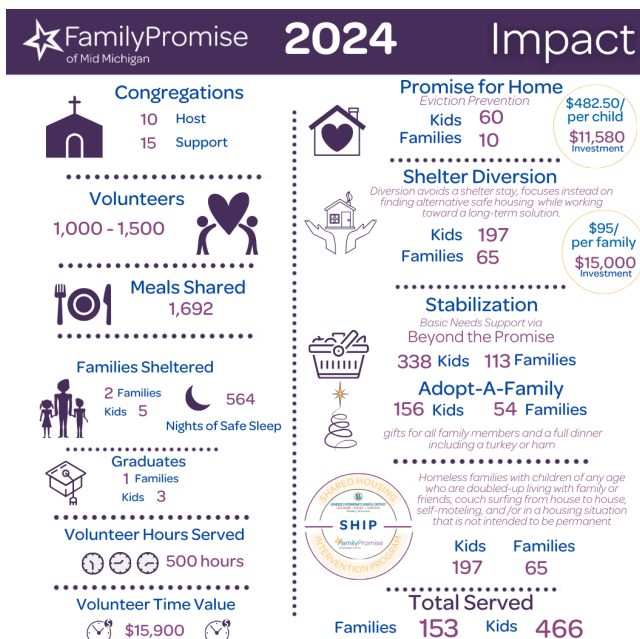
FamilyPromise of Mid Michigan 2024 Impact

Congregations
10 Host
15 Support

Volunteers
1,000 - 1,500

Meals Shared
1,692

Families Sheltered
2 Families
Kids 5
564
Nights of Safe Sleep

Graduates
1 Families
Kids 3

Volunteer Hours Served
500 hours

Volunteer Time Value
$15,900

Promise for Home
Eviction Prevention
Kids 60
Families 10
$482.50/ per child
$11,580 Investment

Shelter Diversion
Diversion avoids a shelter stay, focuses instead on finding alternative safe housing while working toward a long-term solution.
Kids 197
Families 65
$95/ per family
$15,000 Investment

Stabilization
Basic Needs Support via Beyond the Promise
338 Kids 113 Families

Adopt-A-Family
156 Kids 54 Families
gifts for all family members and a full dinner including a turkey or ham

SHARED HOUSING SHIP INTERVENTION PROGRAM FamilyPromise

Homeless families with children of any age who are doubled-up living with family or friends, couch surfing from house to house, self-moteling, and /or in a housing situation that is not intended to be permanent
Kids 197
Families 65

Total Served
Families 153 Kids 466